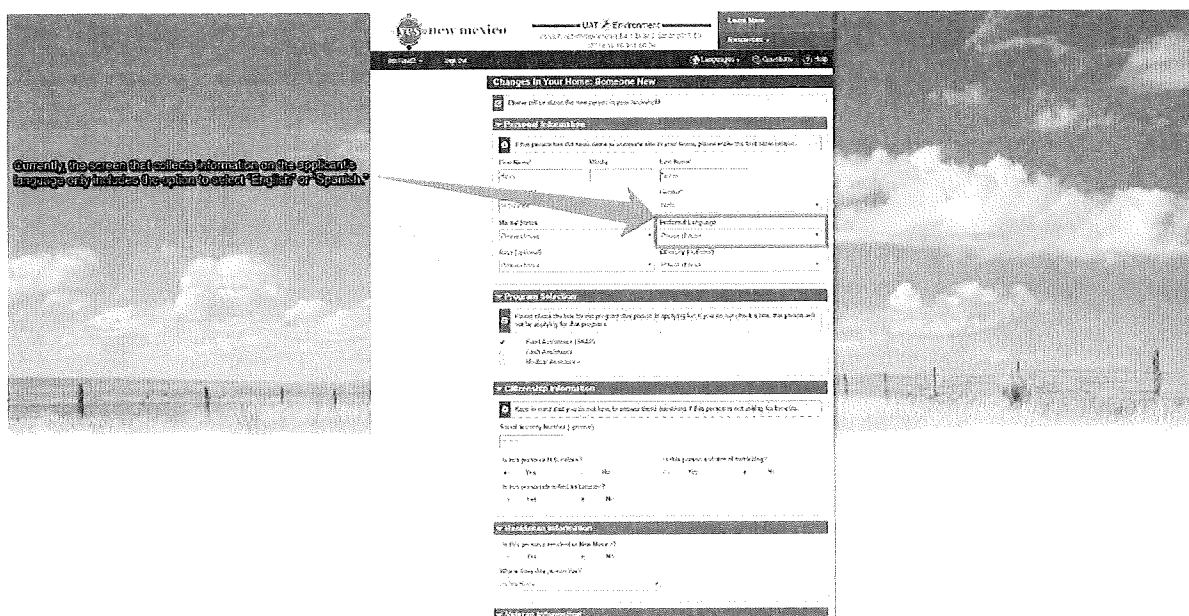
new mexico

UAT Environment

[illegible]

Learn More

Resources

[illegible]

Sign Out

Languages

Questions

Help

Changes In Your Home: Someone New

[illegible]

Personal Information

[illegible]

First Name*

Middle

Last Name*

Gender*

Marital Status

Preferred Language

Please choose

Race (optional)

Ethnicity (optional)

Currently, the screen that collects information on the applicant's language only includes the option to select "English" or "Spanish."

Program Selection

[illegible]

Food Assistance (SNAP)

Cash Assistance

Medical Assistance

Citizenship Information

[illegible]

Social Security Number (optional)

Is this person a U.S. citizen?

Yes

No

Is this person a victim of trafficking?

Yes

No

Is this person lawfully present?

Yes

No

Residency Information

Is this person a resident of New Mexico?

Yes

No

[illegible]

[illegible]